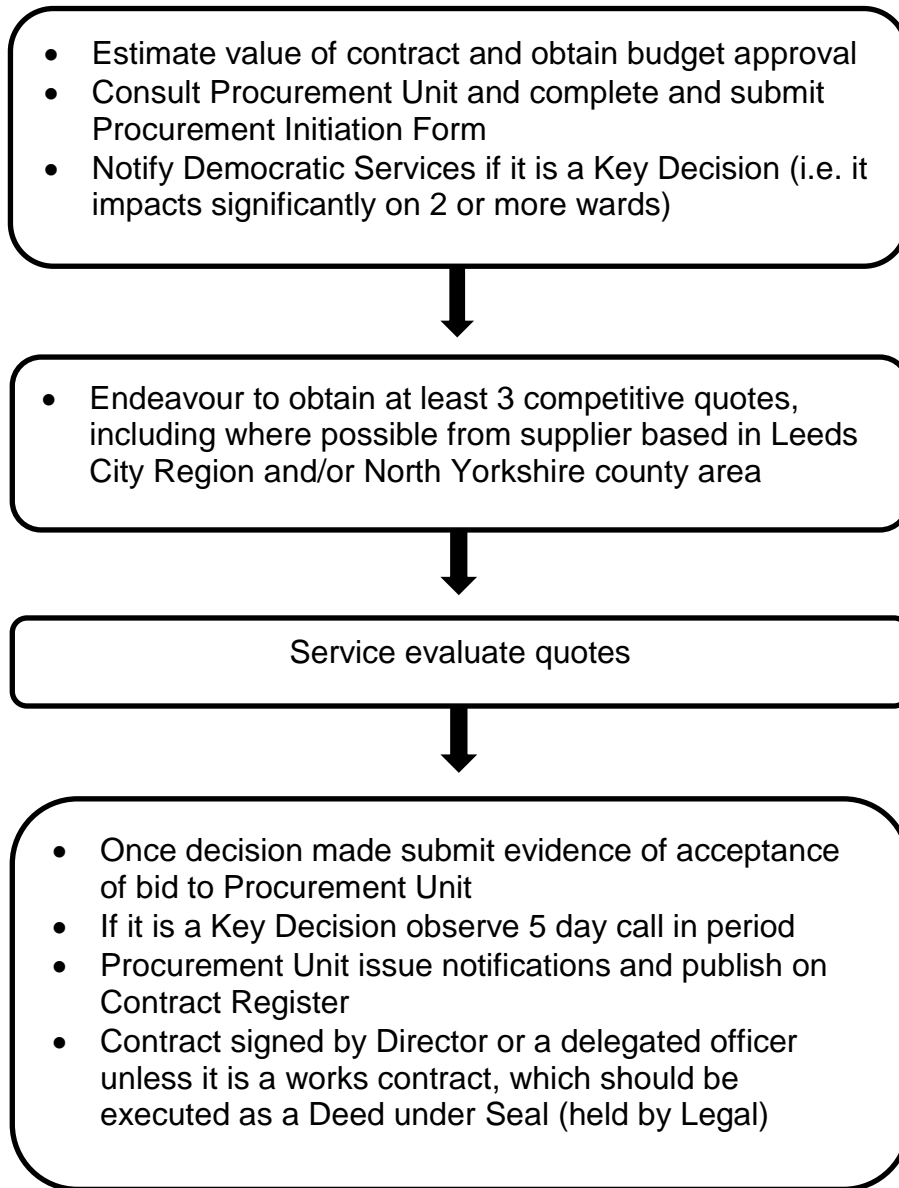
- Estimate value of contract and obtain budget approval
- Consult Procurement Unit and complete and submit Procurement Initiation Form
- Notify Democratic Services if it is a Key Decision (i.e. it impacts significantly on 2 or more wards)

- Endeavour to obtain at least 3 competitive quotes, including where possible from supplier based in Leeds City Region and/or North Yorkshire county area

Service evaluate quotes

- Once decision made submit evidence of acceptance of bid to Procurement Unit
- If it is a Key Decision observe 5 day call in period
- Procurement Unit issue notifications and publish on Contract Register
- Contract signed by Director or a delegated officer unless it is a works contract, which should be executed as a Deed under Seal (held by Legal)